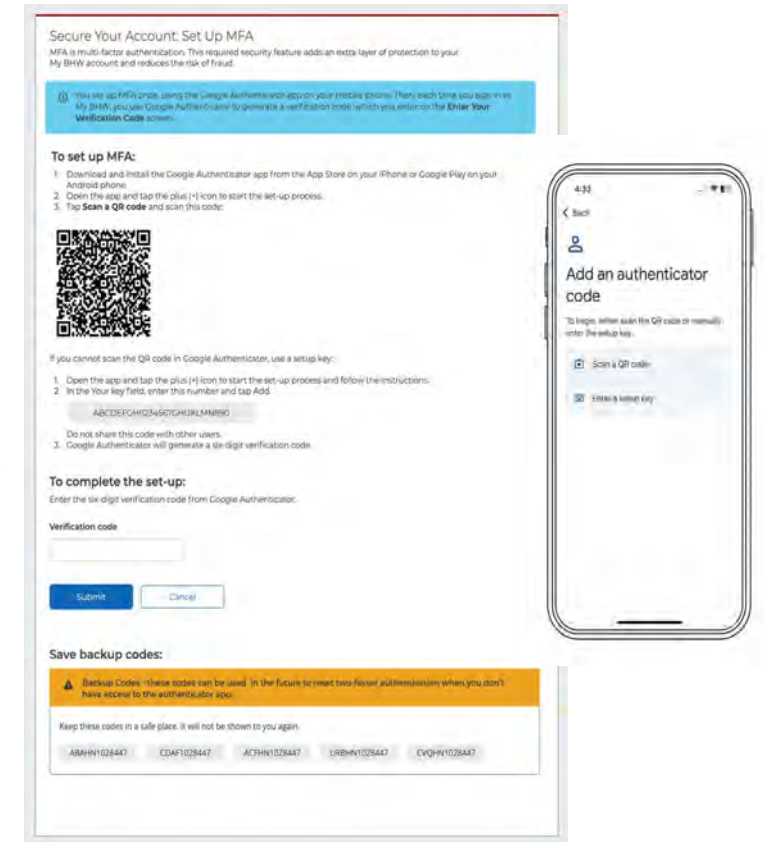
Secure Your Account: Set Up MFA

MFA is multi-factor authentication. This required security feature adds an extra layer of protection to your My BHW account and reduces the risk of fraud.

You set up MFA once, using the Google Authenticator app on your mobile phone. Then, each time you sign in to My BHW, you use Google Authenticator to generate a verification code, which you enter on the Enter Your Verification Code screen.

To set up MFA:

1. Download and install the Google Authenticator app from the App Store on your iPhone or Google Play on your Android phone.
2. Open the app and tap the plus (+) icon to start the set-up process.
3. Tap Scan a QR code and scan this code:

If you cannot scan the QR code in Google Authenticator, use a setup key:

1. Open the app and tap the plus (+) icon to start the set-up process and follow the instructions.
2. In the Your key field, enter this number and tap Add.

ABCDEFGHIJ1234567GHIJKLMNR90

Do not share this code with other users.
3. Google Authenticator will generate a six-digit verification code.

To complete the set-up:

Enter the six-digit verification code from Google Authenticator.

Verification code

Submit Cancel

Save backup codes:

Backup Codes - these codes can be used in the future to reset two factor authentication when you don't have access to the authenticator app.

Keep these codes in a safe place. It will not be shown to you again.

ABAHN1028447 CDAF1028447 ACFHN1028447 LRBHN1028447 CVQHN1028447

4:33

< Back

Add an authenticator code

To begin, either scan the QR code or manually enter the setup key.

Scan a QR code

Enter a setup key